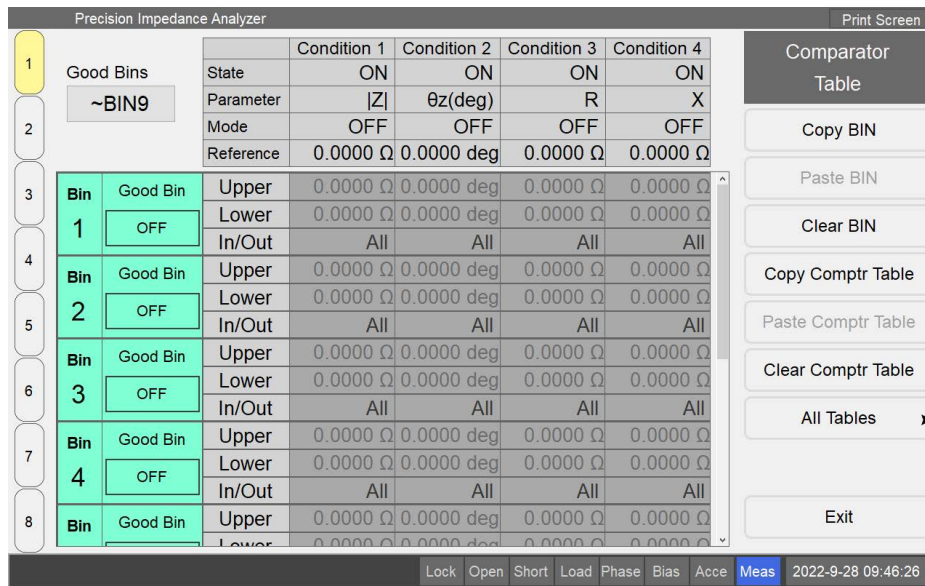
Precision Impedance Analyzer

Print Screen

1
2
3
4
5
6
7
8

Good Bins
~BIN9

| | Condition 1 | Condition 2 | Condition 3 | Condition 4 |
|---|---|---|---|---|
| State | ON | ON | ON | ON |
| Parameter | \|Z\| | θz(deg) | R | X |
| Mode | OFF | OFF | OFF | OFF |
| Reference | 0.0000 Ω | 0.0000 deg | 0.0000 Ω | 0.0000 Ω |

| Bin | Good Bin | | | | | |
|---|---|---|---|---|---|---|
| Bin 1 | Good Bin OFF | Upper | 0.0000 Ω | 0.0000 deg | 0.0000 Ω | 0.0000 Ω |
| | | Lower | 0.0000 Ω | 0.0000 deg | 0.0000 Ω | 0.0000 Ω |
| | | In/Out | All | All | All | All |
| Bin 2 | Good Bin OFF | Upper | 0.0000 Ω | 0.0000 deg | 0.0000 Ω | 0.0000 Ω |
| | | Lower | 0.0000 Ω | 0.0000 deg | 0.0000 Ω | 0.0000 Ω |
| | | In/Out | All | All | All | All |
| Bin 3 | Good Bin OFF | Upper | 0.0000 Ω | 0.0000 deg | 0.0000 Ω | 0.0000 Ω |
| | | Lower | 0.0000 Ω | 0.0000 deg | 0.0000 Ω | 0.0000 Ω |
| | | In/Out | All | All | All | All |
| Bin 4 | Good Bin OFF | Upper | 0.0000 Ω | 0.0000 deg | 0.0000 Ω | 0.0000 Ω |
| | | Lower | 0.0000 Ω | 0.0000 deg | 0.0000 Ω | 0.0000 Ω |
| | | In/Out | All | All | All | All |
| Bin | Good Bin | Upper | 0.0000 Ω | 0.0000 deg | 0.0000 Ω | 0.0000 Ω |
| | | Lower | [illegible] | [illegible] | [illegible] | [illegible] |

Comparator Table
Copy BIN
Paste BIN
Clear BIN
Copy Comptr Table
Paste Comptr Table
Clear Comptr Table
All Tables
Exit

Lock Open Short Load Phase Bias Acce Meas 2022-9-28 09:46:26